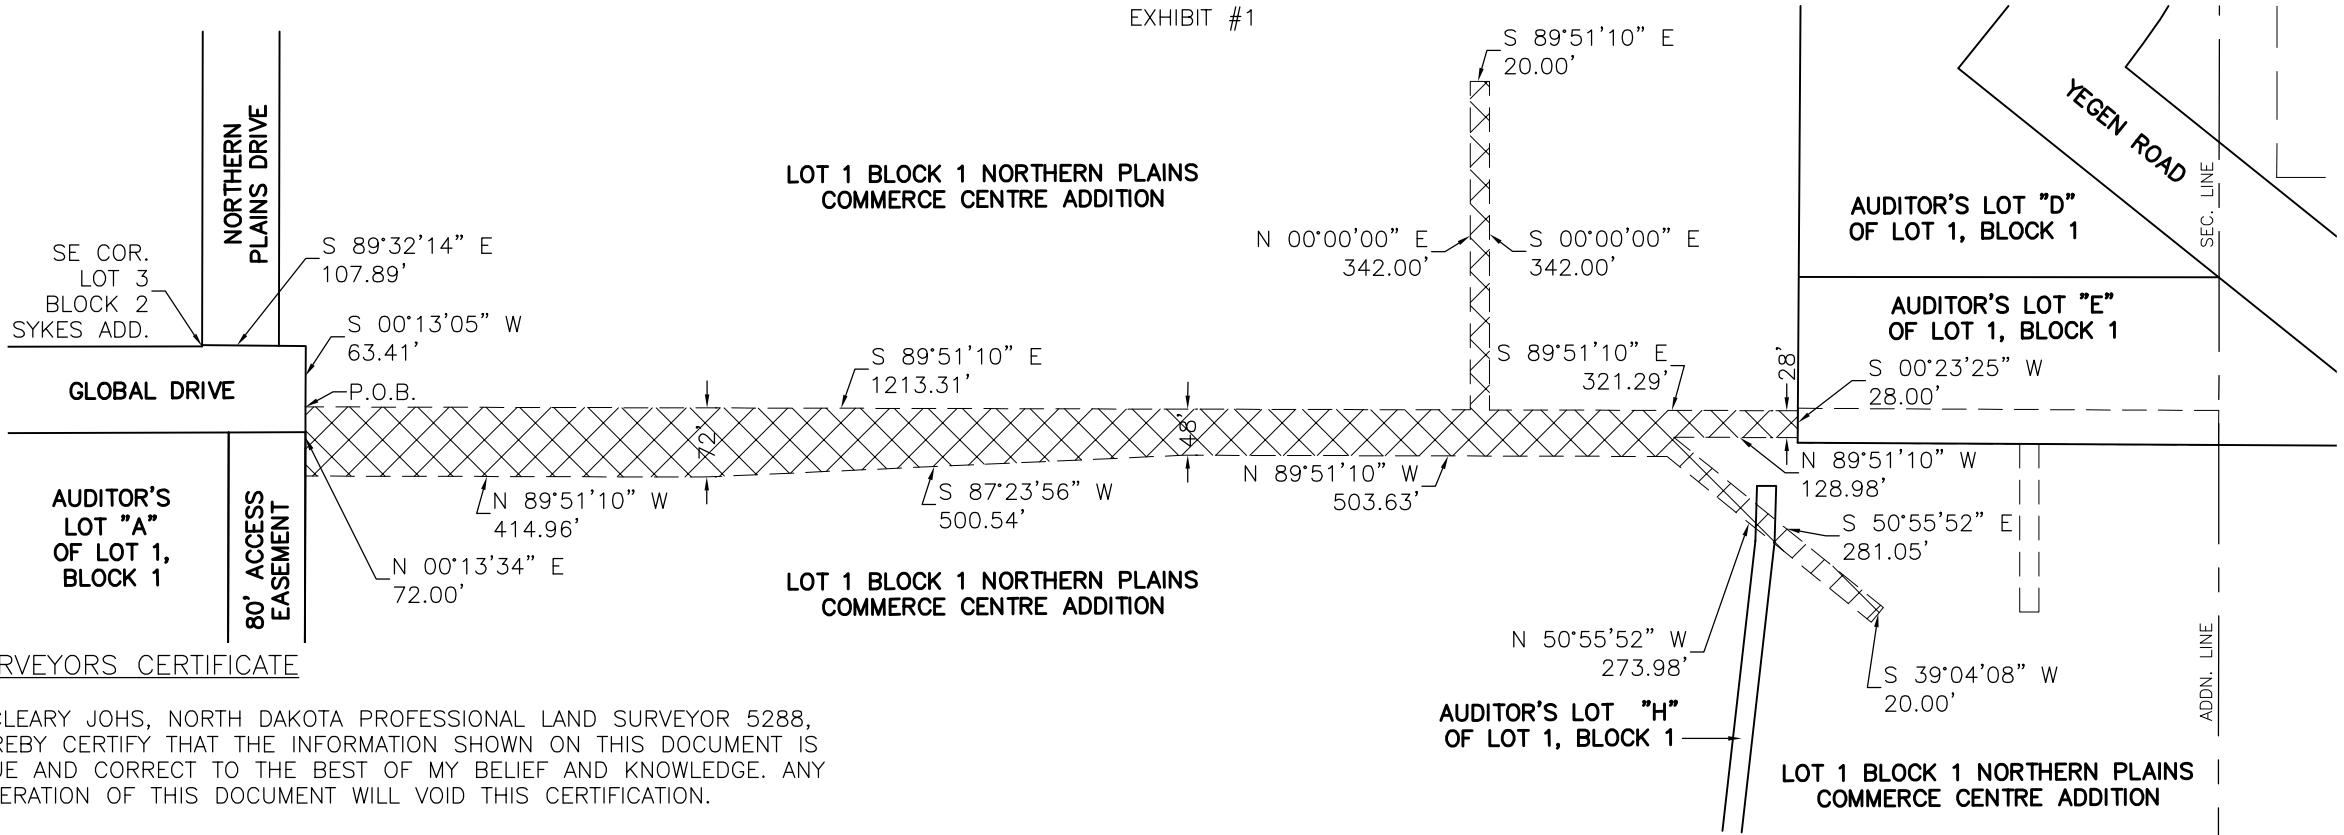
EXHIBIT #1

S 89°51'10" E
20.00'

YEGEN ROAD

NORTHERN PLAINS DRIVE

LOT 1 BLOCK 1 NORTHERN PLAINS COMMERCE CENTRE ADDITION

SEC. LINE

AUDITOR'S LOT "D" OF LOT 1, BLOCK 1

SE COR. LOT 3 BLOCK 2 SYKES ADD.

S 89°32'14" E
107.89'

N 00°00'00" E
342.00'

S 00°00'00" E
342.00'

AUDITOR'S LOT "E" OF LOT 1, BLOCK 1

S 00°13'05" W
63.41'

S 89°51'10" E
321.29'

28'

S 00°23'25" W
28.00'

GLOBAL DRIVE

P.O.B.

S 89°51'10" E
1213.31'

72'

48'

N 89°51'10" W
128.98'

N 89°51'10" W
503.63'

AUDITOR'S LOT "A" OF LOT 1, BLOCK 1

80' ACCESS EASEMENT

N 89°51'10" W
414.96'

S 87°23'56" W
500.54'

S 50°55'52" E
281.05'

N 00°13'34" E
72.00'

LOT 1 BLOCK 1 NORTHERN PLAINS COMMERCE CENTRE ADDITION

N 50°55'52" W
273.98'

S 39°04'08" W
20.00'

ADDN. LINE

RVEYORS CERTIFICATE

CLEARY JOHS, NORTH DAKOTA PROFESSIONAL LAND SURVEYOR 5288, REBY CERTIFY THAT THE INFORMATION SHOWN ON THIS DOCUMENT IS UE AND CORRECT TO THE BEST OF MY BELIEF AND KNOWLEDGE. ANY ERATION OF THIS DOCUMENT WILL VOID THIS CERTIFICATION.

AUDITOR'S LOT "H" OF LOT 1, BLOCK 1

LOT 1 BLOCK 1 NORTHERN PLAINS COMMERCE CENTRE ADDITION